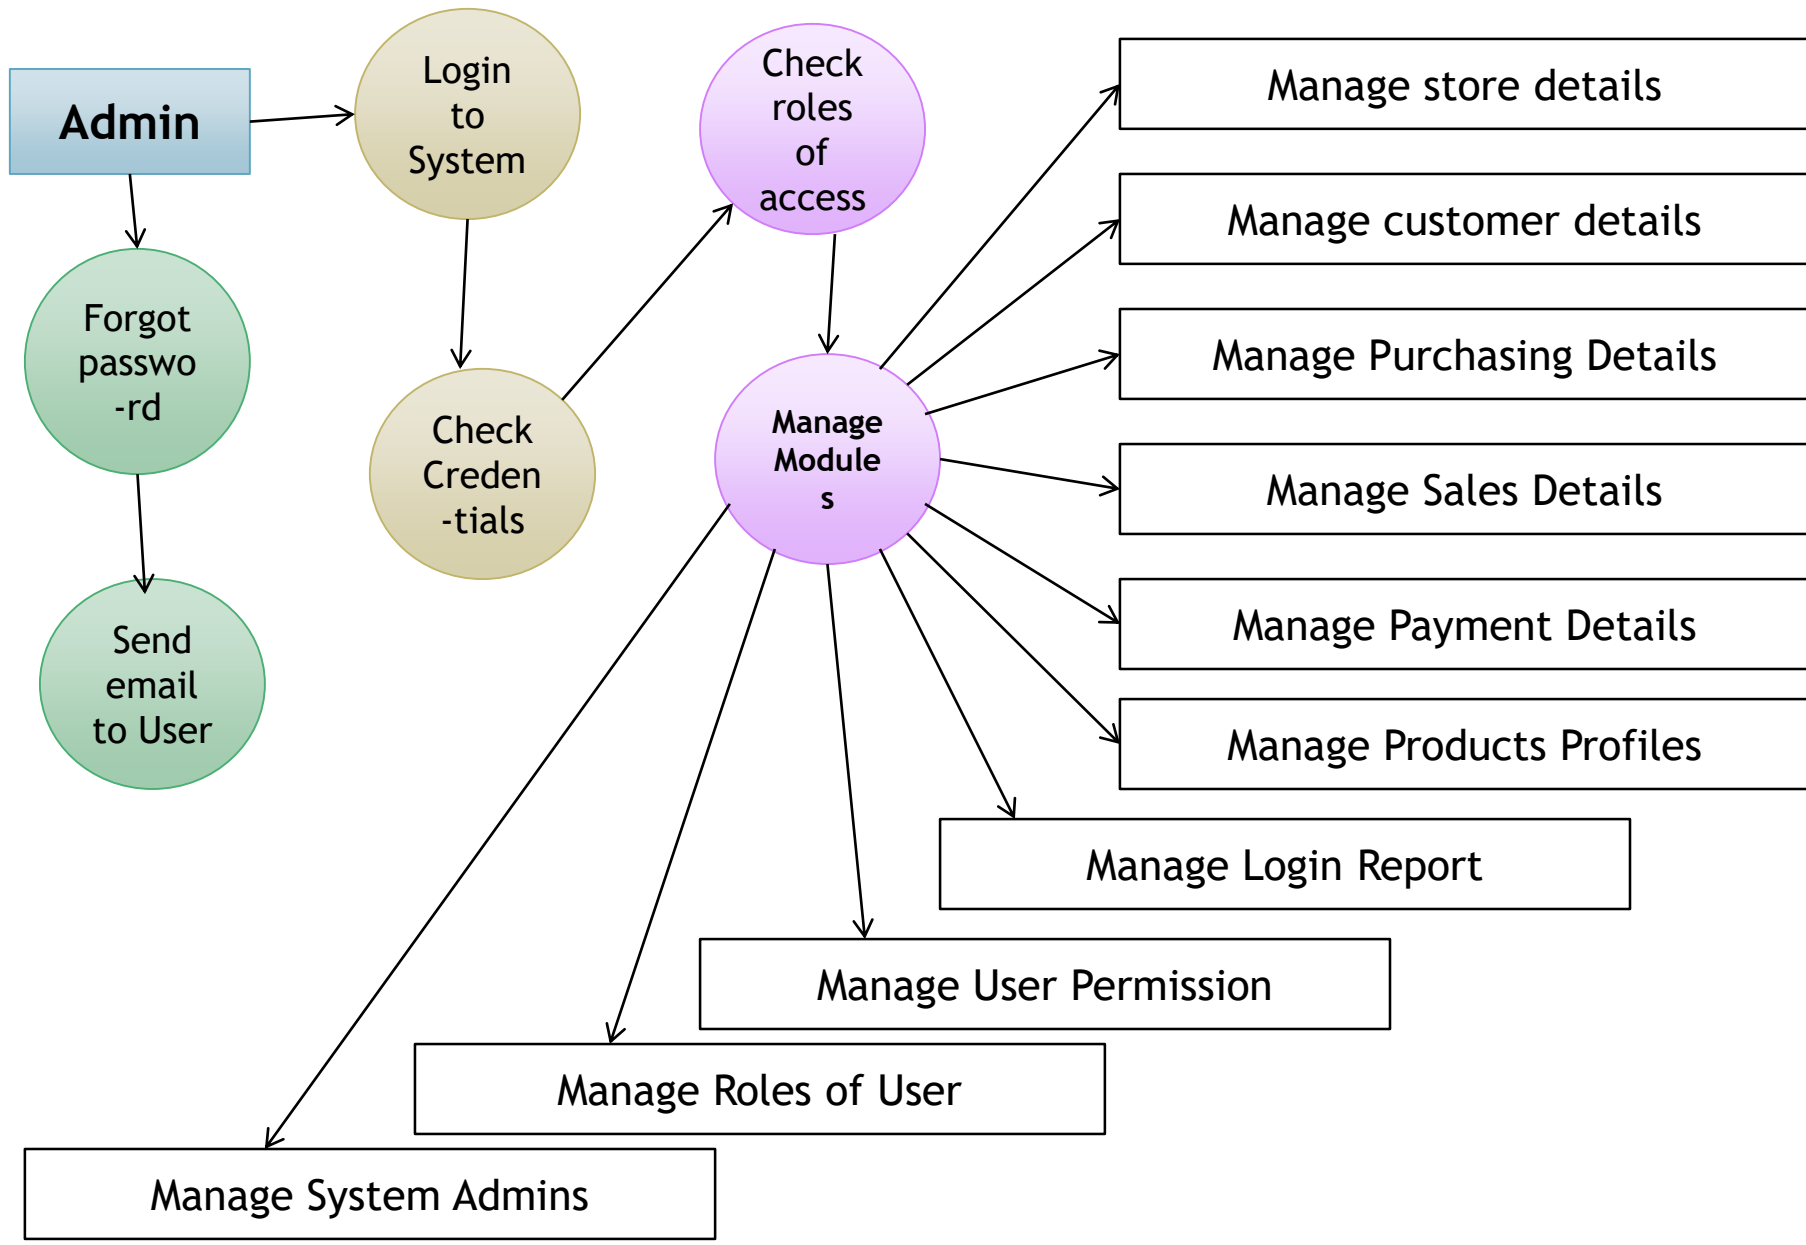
Admin

Login to System

Check roles of access

Manage store details

Manage customer details

Manage Purchasing Details

Manage Sales Details

Manage Payment Details

Manage Products Profiles

Forgot passwo -rd

Send email to User

Check Creden -tials

Manage Module s

Manage Login Report

Manage User Permission

Manage Roles of User

Manage System Admins